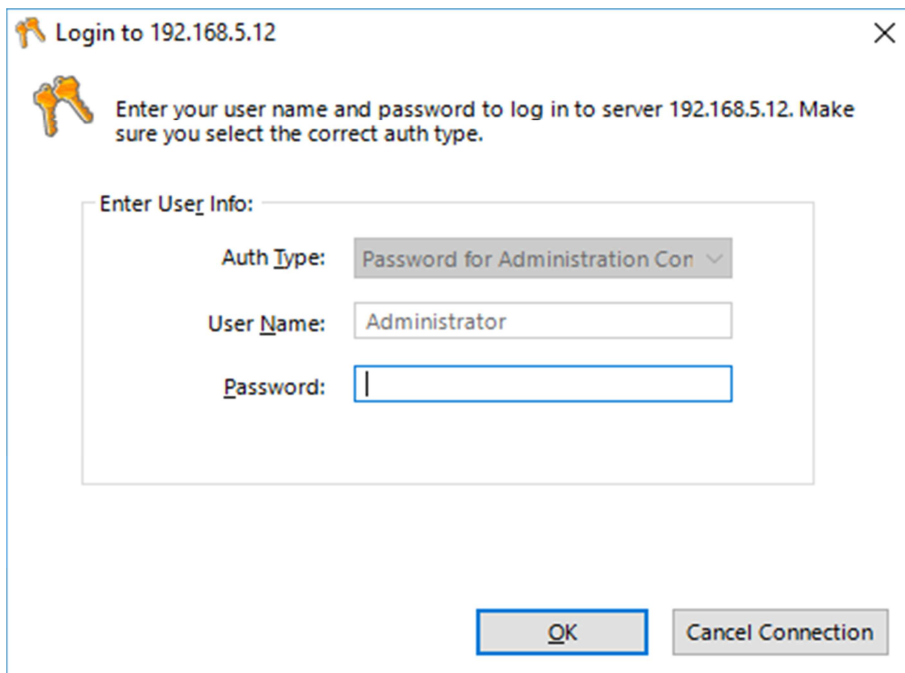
Login to 192.168.5.12

Enter your user name and password to log in to server 192.168.5.12. Make sure you select the correct auth type.

Enter User Info:

Auth Type: Password for Administration Con

User Name: Administrator

Password:

OK

Cancel Connection